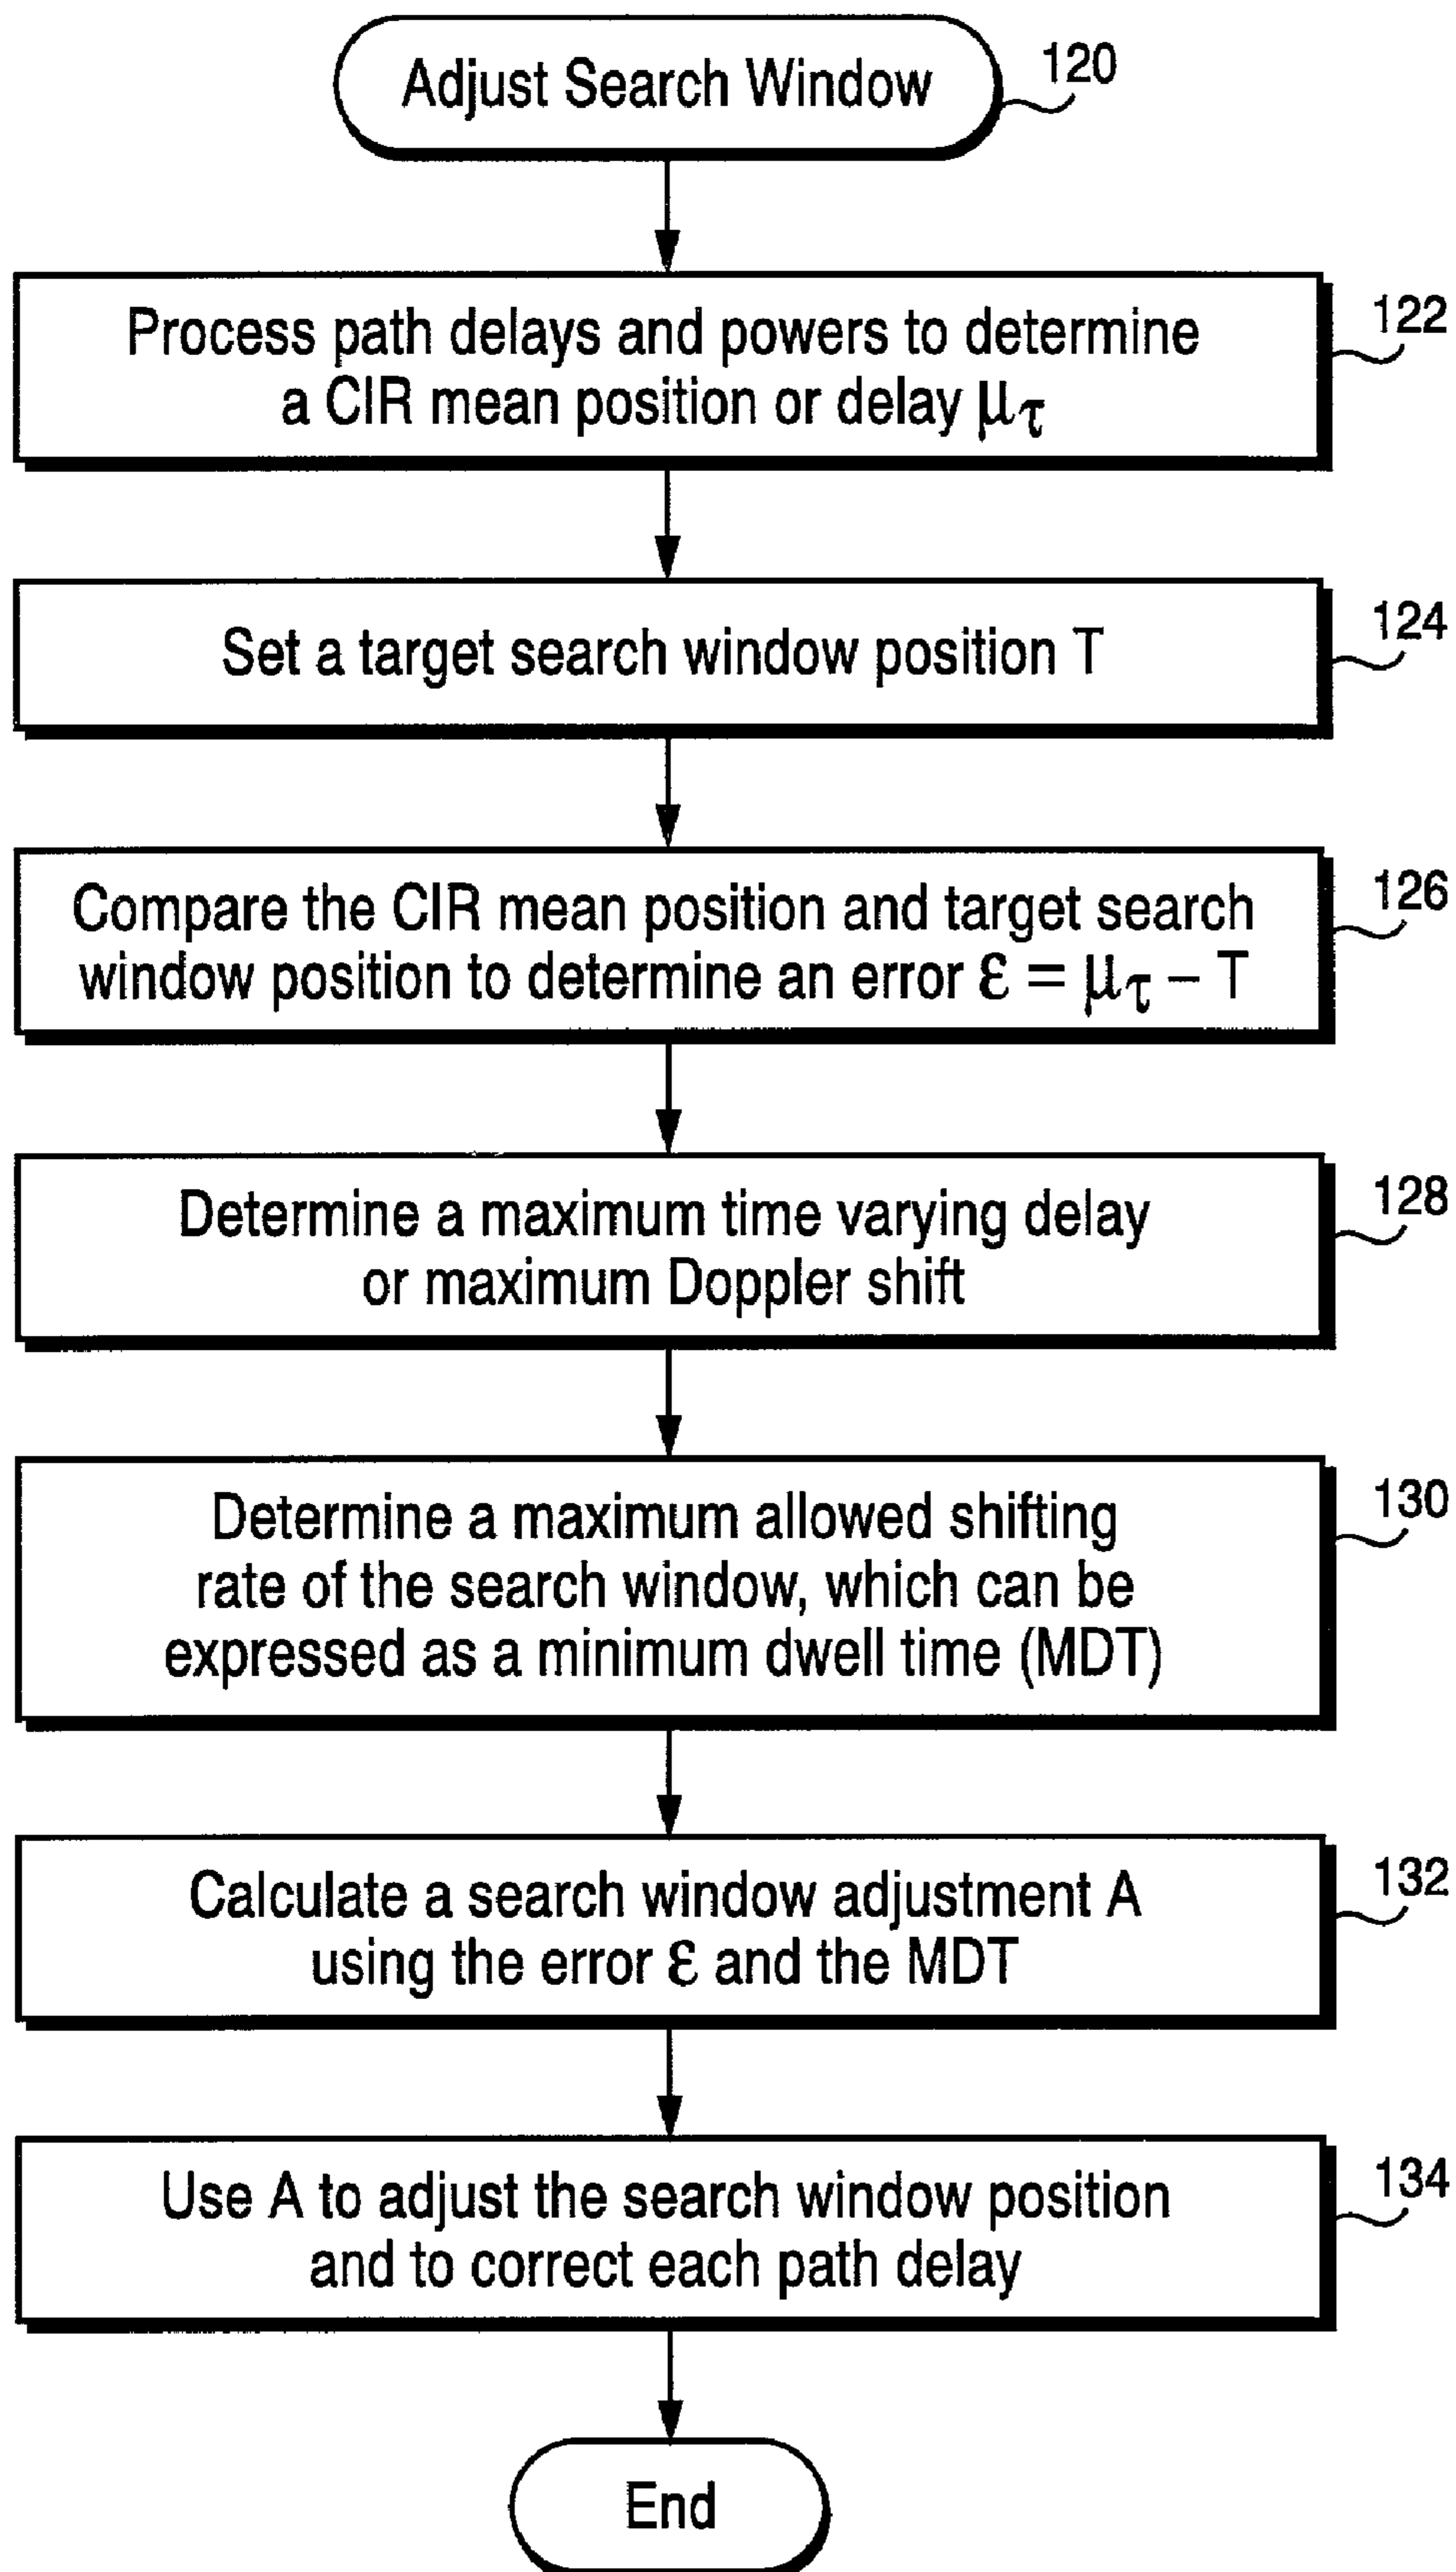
Adjust Search Window 120

Process path delays and powers to determine a CIR mean position or delay $\mu_\tau$ 122

Set a target search window position T 124

Compare the CIR mean position and target search window position to determine an error $\varepsilon = \mu_\tau - T$ 126

Determine a maximum time varying delay or maximum Doppler shift 128

Determine a maximum allowed shifting rate of the search window, which can be expressed as a minimum dwell time (MDT) 130

Calculate a search window adjustment A using the error $\varepsilon$ and the MDT 132

Use A to adjust the search window position and to correct each path delay 134

End